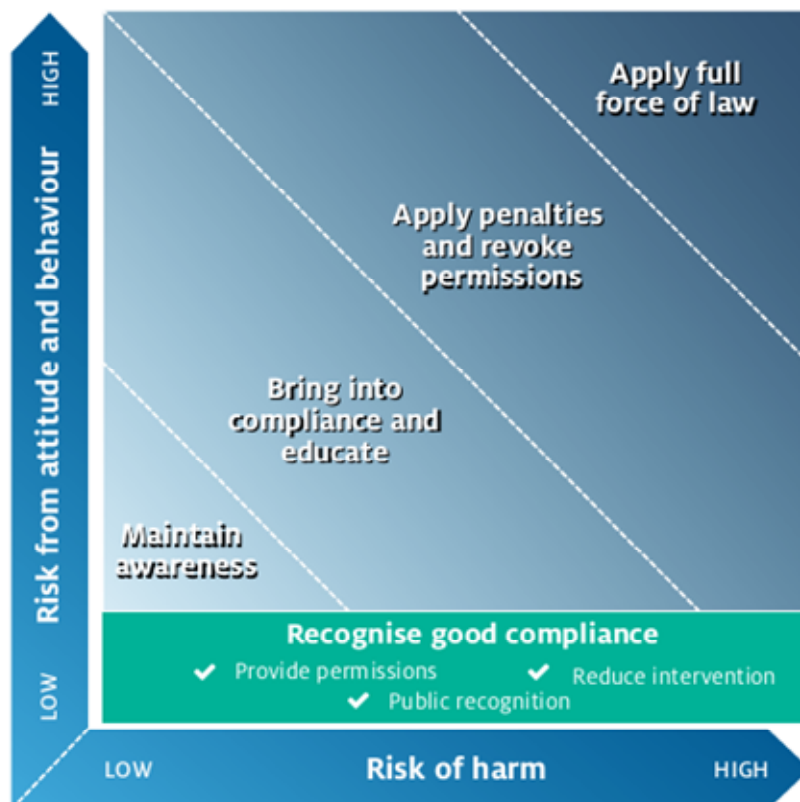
HIGH

Risk from attitude and behaviour

LOW

Apply full force of law

Apply penalties and revoke permissions

Bring into compliance and educate

Maintain awareness

Recognise good compliance

✔ Provide permissions

✔ Reduce intervention

✔ Public recognition

LOW

Risk of harm

HIGH